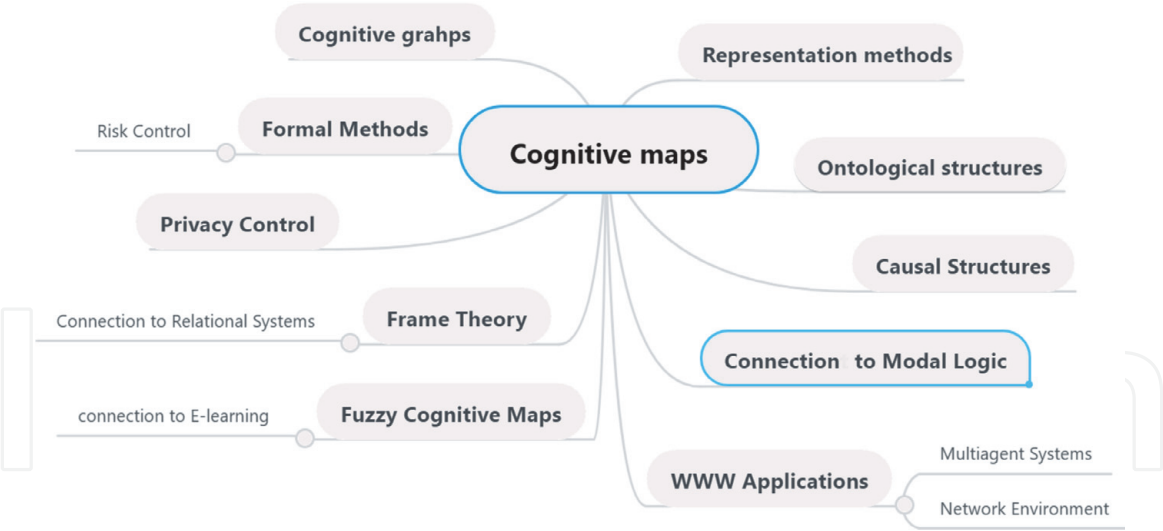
Cognitive maps

Cognitive grahps

Representation methods

Formal Methods

Risk Control

Ontological structures

Privacy Control

Causal Structures

Frame Theory

Connection to Relational Systems

Connection to Modal Logic

Fuzzy Cognitive Maps

connection to E-learning

WWW Applications

Multiagent Systems

Network Environment